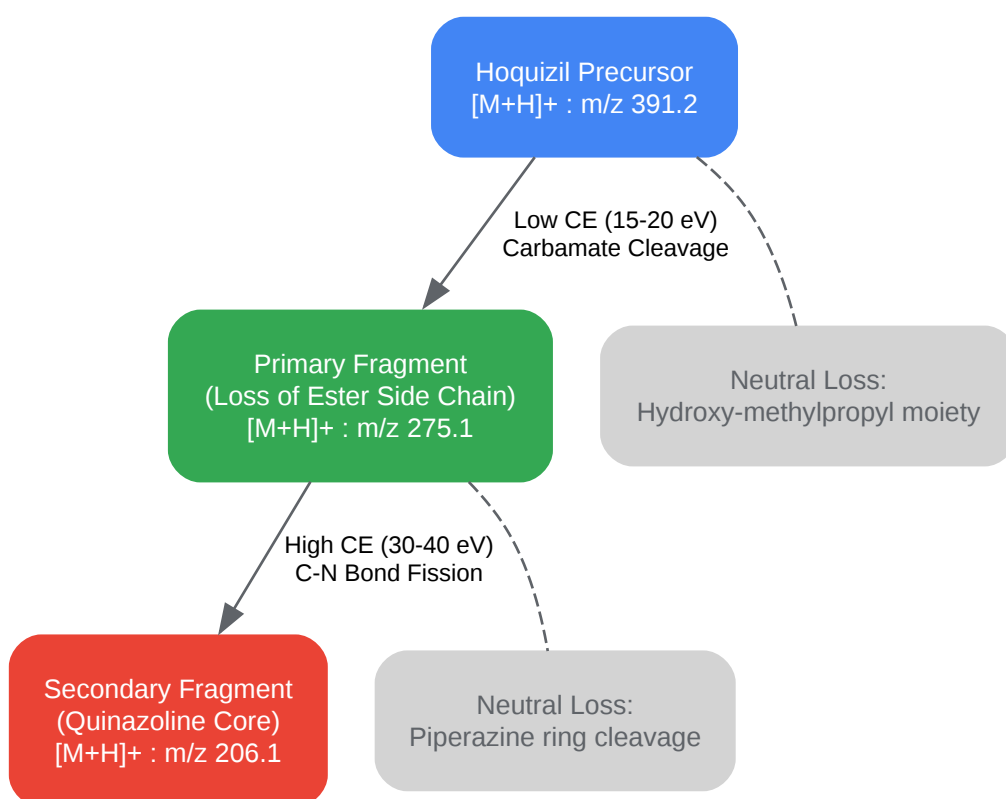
Hoquizil Precursor
[M+H]+ : m/z 391.2

Low CE (15-20 eV)
Carbamate Cleavage

Primary Fragment
(Loss of Ester Side Chain)
[M+H]+ : m/z 275.1

Neutral Loss:
Hydroxy-methylpropyl moiety

High CE (30-40 eV)
C-N Bond Fission

Secondary Fragment
(Quinazoline Core)
[M+H]+ : m/z 206.1

Neutral Loss:
Piperazine ring cleavage